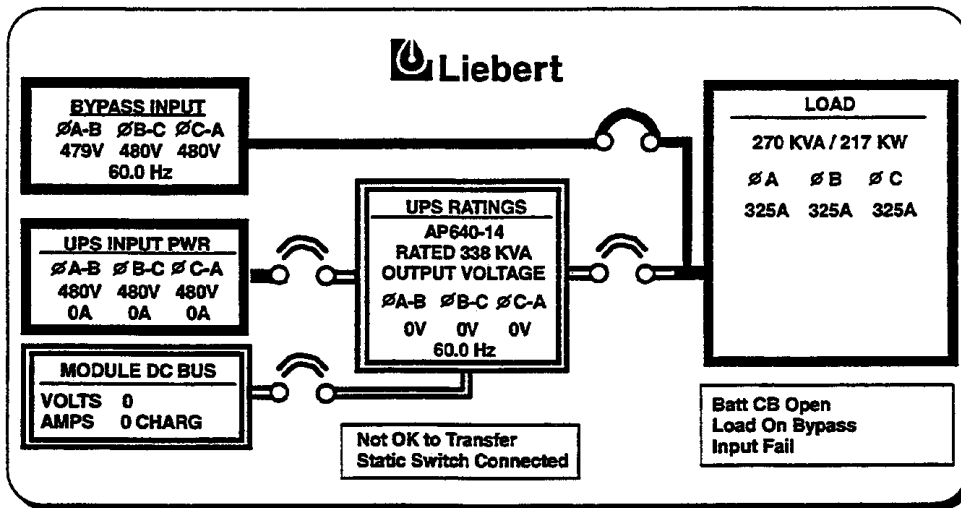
Liebert

BYPASS INPUT
ØA-B ØB-C ØC-A
479V 480V 480V
60.0 Hz

UPS INPUT PWR
ØA-B ØB-C ØC-A
480V 480V 480V
0A 0A 0A

MODULE DC BUS
VOLTS 0
AMPS 0 CHARG

UPS RATINGS
AP640-14
RATED 338 KVA
OUTPUT VOLTAGE
ØA-B ØB-C ØC-A
0V 0V 0V
60.0 Hz

Not OK to Transfer
Static Switch Connected

LOAD
270 KVA / 217 KW
ØA ØB ØC
325A 325A 325A

Batt CB Open
Load On Bypass
Input Fail